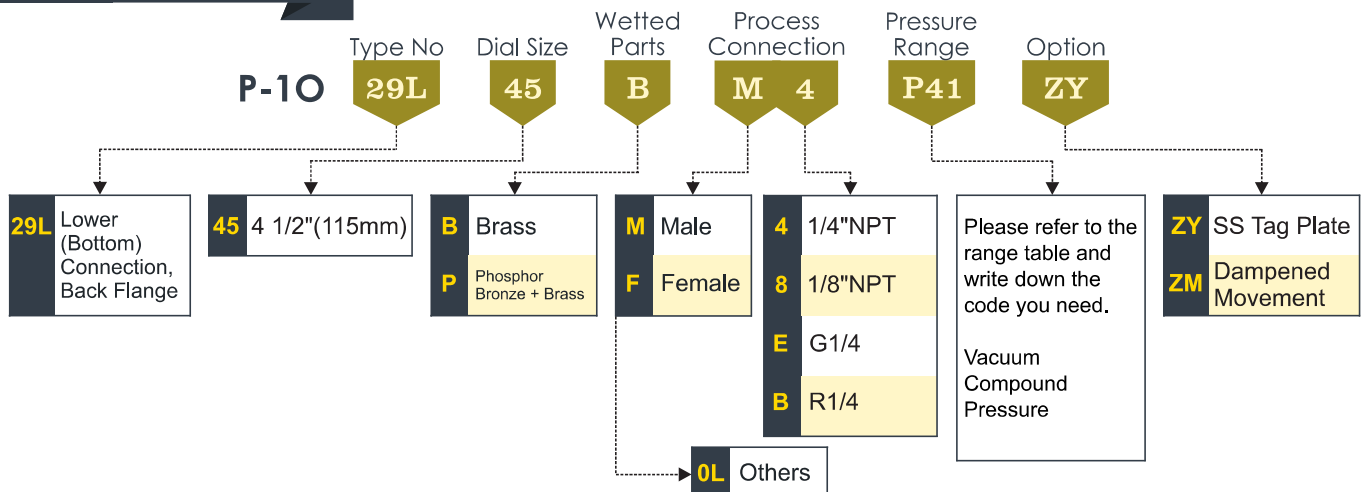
Type No
Dial Size
Wetted Parts
Process Connection
Pressure Range
Option

P-10 29L 45 B M 4 P41 ZY

| 29L | Lower (Bottom) Connection, Back Flange |
|---|---|

| 45 | 4 1/2"(115mm) |
|---|---|

| B | Brass |
|---|---|
| P | Phosphor Bronze + Brass |

| M | Male |
|---|---|
| F | Female |

| 4 | 1/4"NPT |
|---|---|
| 8 | 1/8"NPT |
| E | G1/4 |
| B | R1/4 |

Please refer to the range table and write down the code you need.

Vacuum
Compound
Pressure

| ZY | SS Tag Plate |
|---|---|
| ZM | Dampened Movement |

| 0L | Others |
|---|---|